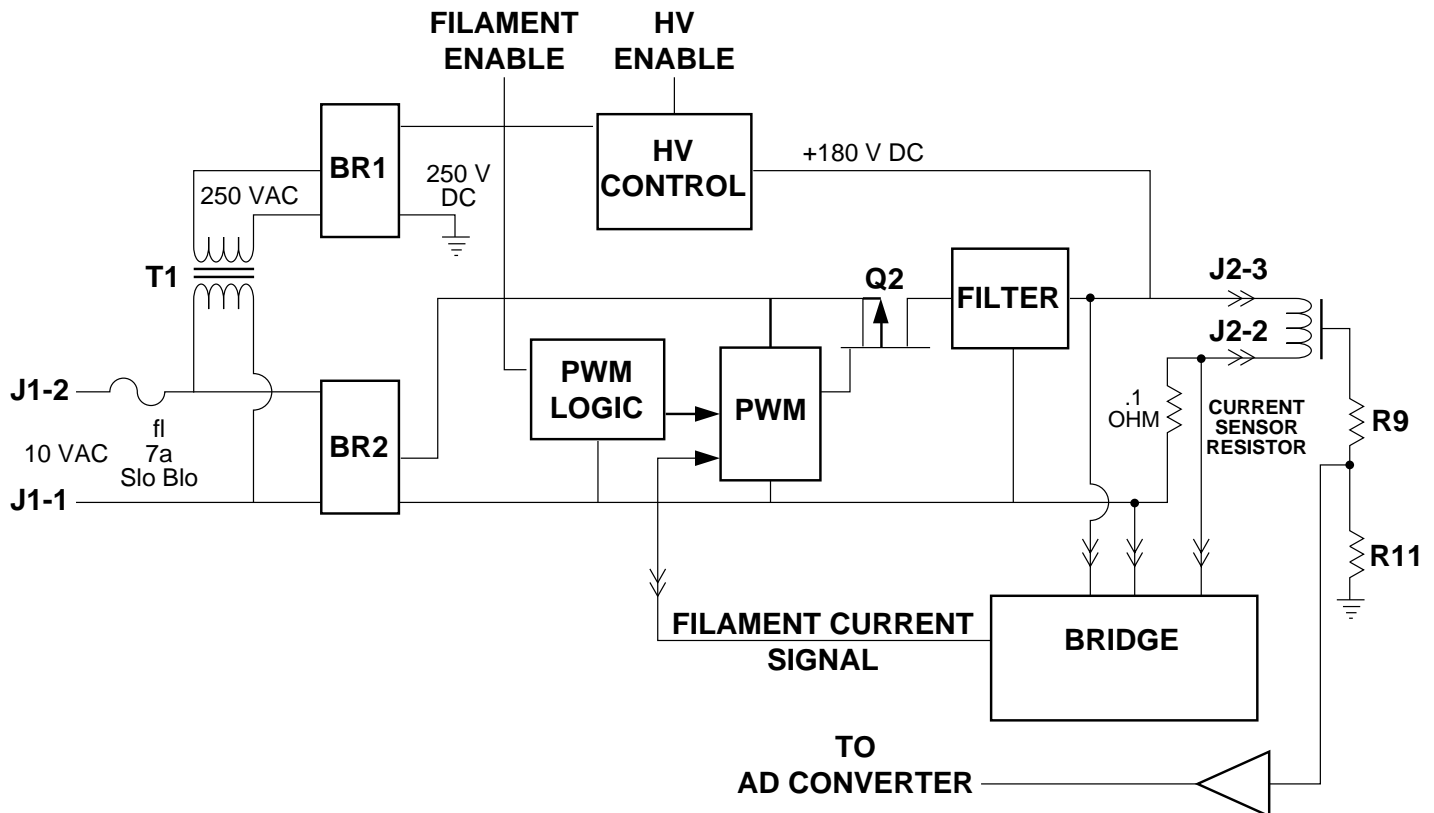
FILAMENT ENABLE

HV ENABLE

BR1

250 VAC

250 V DC

HV CONTROL

+180 V DC

T1

Q2

FILTER

J2-3

J2-2

J1-2

fl
7a
Slo Blo

10 VAC

J1-1

BR2

PWM LOGIC

PWM

.1 OHM

CURRENT SENSOR RESISTOR

R9

R11

FILAMENT CURRENT SIGNAL

BRIDGE

TO AD CONVERTER